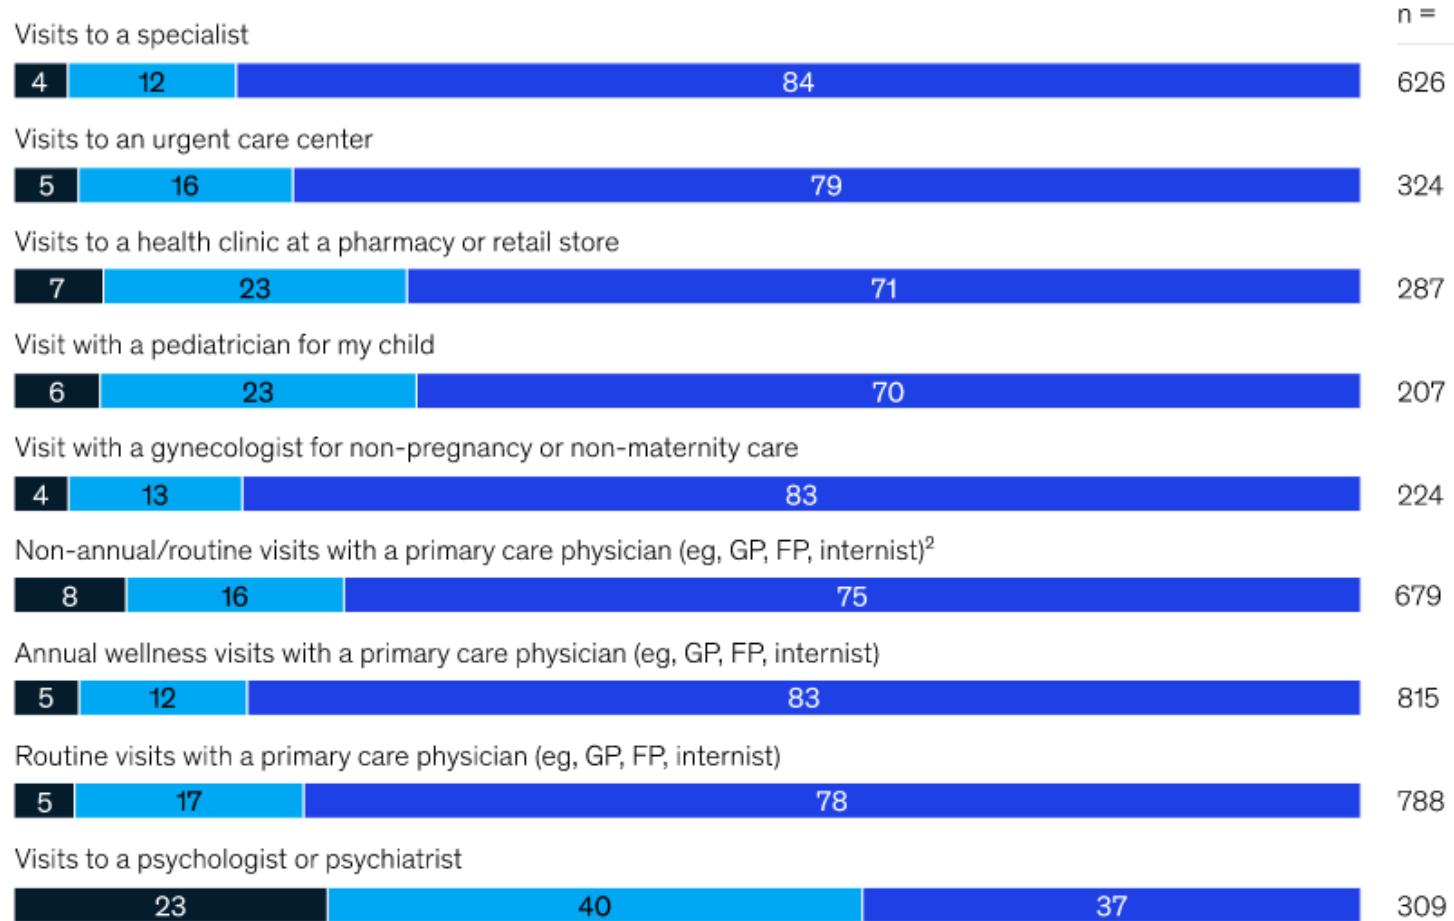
n =

Visits to a specialist
4 12 84
626

Visits to an urgent care center
5 16 79
324

Visits to a health clinic at a pharmacy or retail store
7 23 71
287

Visit with a pediatrician for my child
6 23 70
207

Visit with a gynecologist for non-pregnancy or non-maternity care
4 13 83
224

Non-annual/routine visits with a primary care physician (eg, GP, FP, internist)$^2$
8 16 75
679

Annual wellness visits with a primary care physician (eg, GP, FP, internist)
5 12 83
815

Routine visits with a primary care physician (eg, GP, FP, internist)
5 17 78
788

Visits to a psychologist or psychiatrist
23 40 37
309